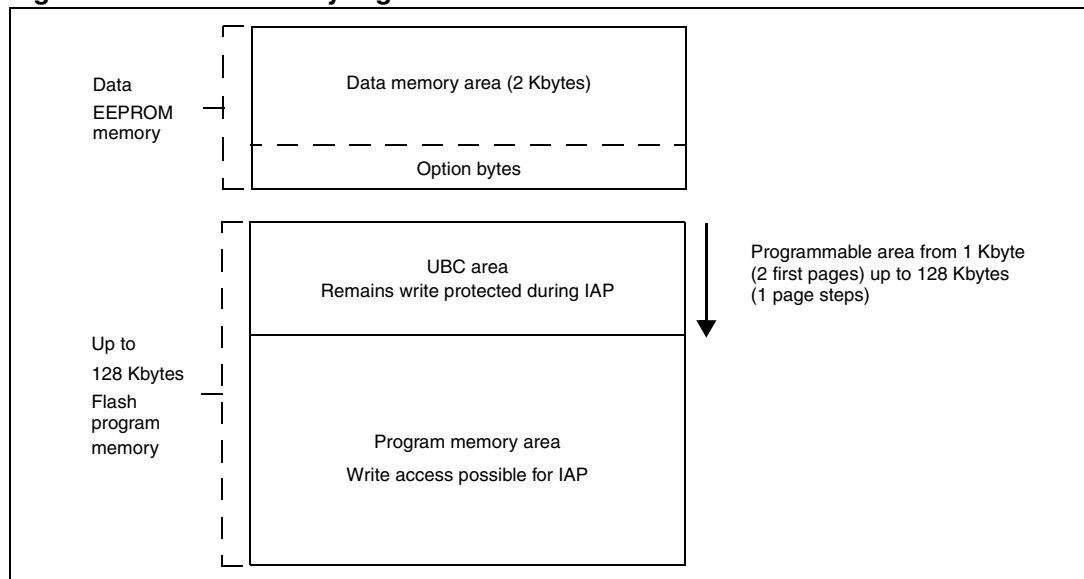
Data EEPROM memory

Data memory area (2 Kbytes)

Option bytes

UBC area
Remains write protected during IAP

Programmable area from 1 Kbyte (2 first pages) up to 128 Kbytes (1 page steps)

Up to 128 Kbytes Flash program memory

Program memory area
Write access possible for IAP